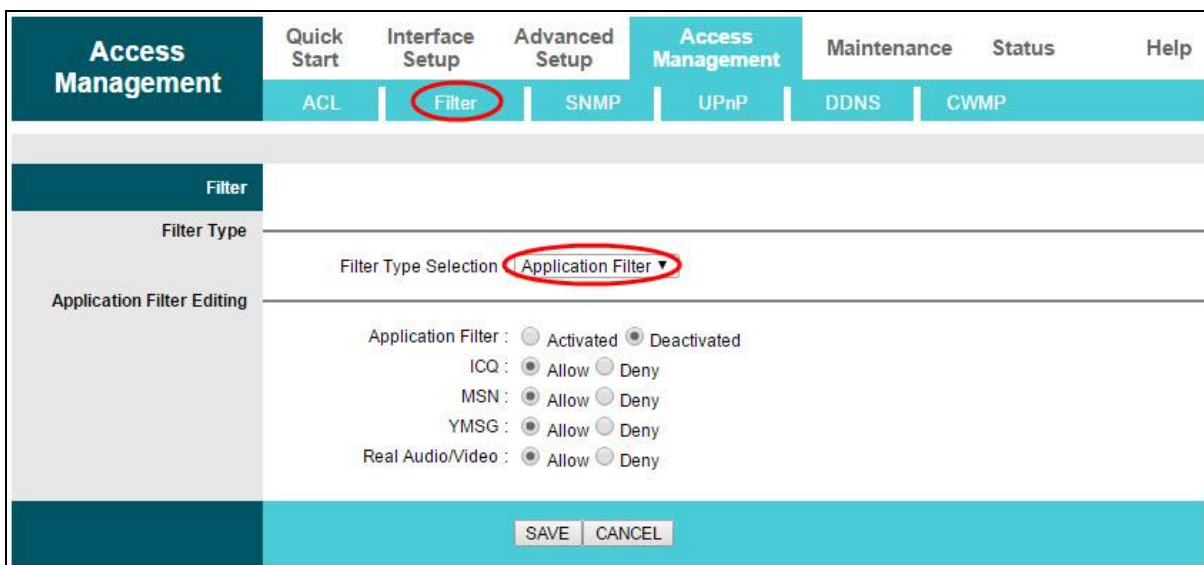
Access Management

Quick Start | Interface Setup | Advanced Setup | Access Management | Maintenance | Status | Help

ACL | Filter | SNMP | UPnP | DDNS | CWMP

Filter

Filter Type

Filter Type Selection Application Filter ▼

Application Filter Editing

Application Filter : Activated Deactivated

ICQ : Allow Deny

MSN : Allow Deny

YMSG : Allow Deny

Real Audio/Video : Allow Deny

SAVE CANCEL